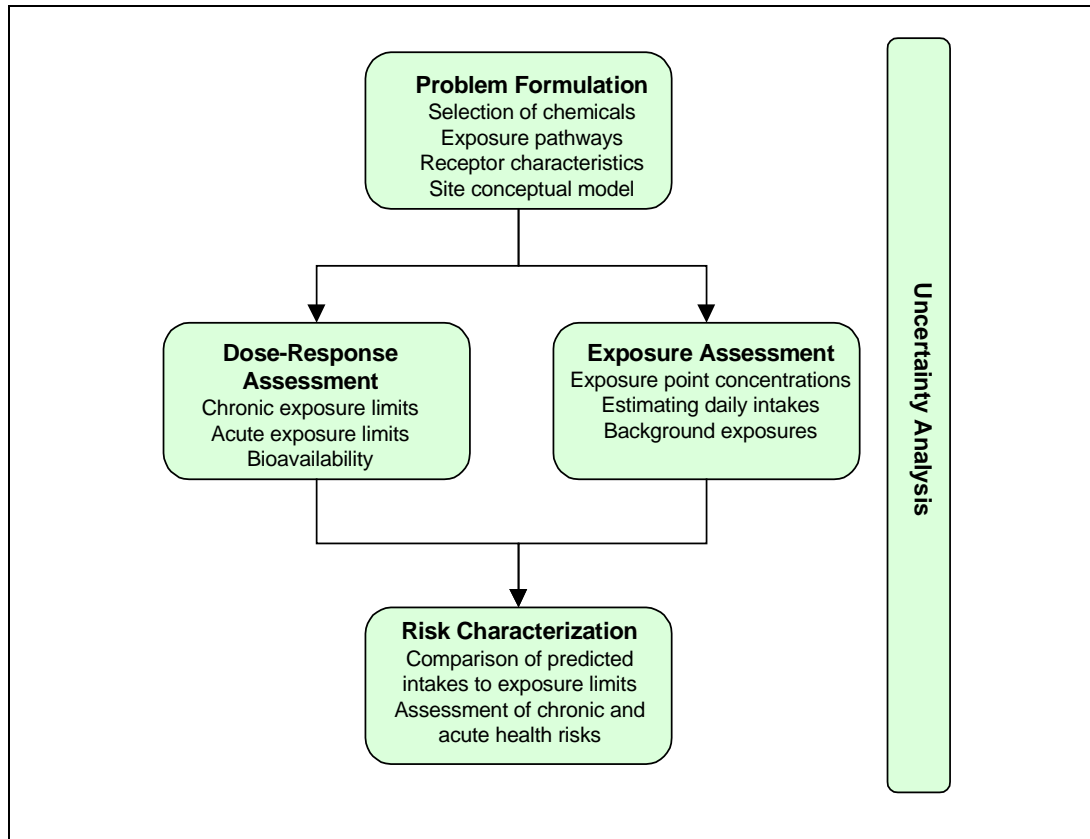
Problem Formulation
Selection of chemicals
Exposure pathways
Receptor characteristics
Site conceptual model

Dose-Response Assessment
Chronic exposure limits
Acute exposure limits
Bioavailability

Exposure Assessment
Exposure point concentrations
Estimating daily intakes
Background exposures

Risk Characterization
Comparison of predicted intakes to exposure limits
Assessment of chronic and acute health risks

Uncertainty Analysis